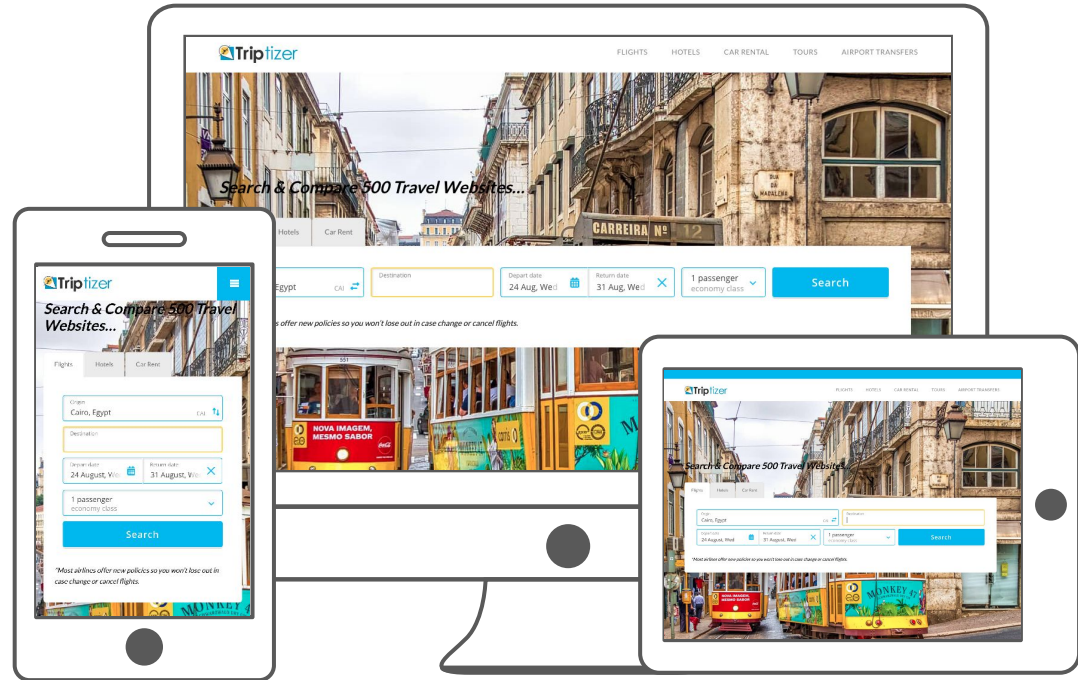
Triptizer

FLIGHTS HOTELS CAR RENTAL TOURS AIRPORT TRANSFERS

Search & Compare 500 Travel Websites...

Hotels Car Rent

Egypt CAI

Destination

Depart date
24 Aug, Wed

Return date
31 Aug, Wed

1 passenger
economy class

Search

s offer new policies so you won't lose out in case change or cancel flights.

CARREIRA Nº 12

NOVA IMAGEM, MESMO SABOR

Triptizer

Search & Compare 500 Travel Websites...

Flights Hotels Car Rent

Origin
Cairo, Egypt CAI

Destination

Depart date
24 August, Wed

Return date
31 August, Wed

1 passenger
economy class

Search

*Most airlines offer new policies so you won't lose out in case change or cancel flights.

MONKEY

Triptizer

FLIGHTS HOTELS CAR RENTAL TOURS AIRPORT TRANSFERS

Search & Compare 500 Travel Websites...

Flights Hotels Car Rent

Origin
Cairo, Egypt CAI

Destination

Depart date
24 August, Wed

Return date
31 August, Wed

1 passenger
economy class

Search

*Most airlines offer new policies so you won't lose out in case change or cancel flights.

NOVA IMAGEM, MESMO SABOR

MONKEY